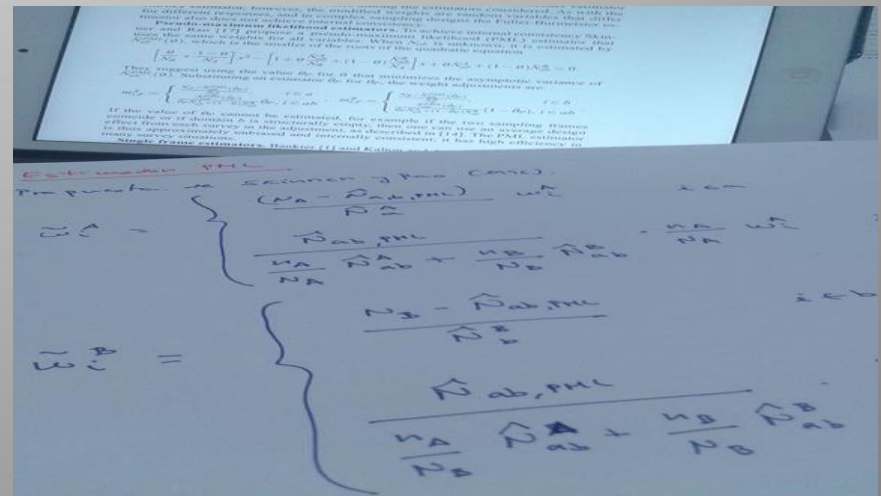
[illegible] estimator, however, the modified weights are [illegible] the estimators considered. As with the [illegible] for different responses, and in complex sampling designs are random variables that differ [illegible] also does not achieve internal consistency.

Pseudo-maximum likelihood estimators. To achieve internal consistency Skinner and Rao [17] propose a pseudo-maximum likelihood (PML) estimator that uses the same weights for all variables. When $N_{ab}$ is unknown, it is estimated by $\hat{N}_{ab}^{PML}(\theta)$, which is the smaller of the roots of the quadratic equation

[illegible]

They suggest using the value $\theta_P$ for $\theta$ that minimizes the asymptotic variance of $\hat{N}_{ab}^{PML}(\theta)$. Substituting an estimator $\hat{\theta}_P$ for $\theta_P$, the weight adjustments are:

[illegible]

If the value of $\theta_P$ cannot be estimated, for example if the two sampling frames coincide or if domain $b$ is structurally empty, then one can use an average design effect from each survey in the adjustment, as described in [14]. The PML estimator is thus approximately unbiased and internally consistent. It has high efficiency in many survey situations.

Single frame estimators. Bankier [1] and Kalton and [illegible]

Estimador PML
Propuesto de Skinner y Rao (2006).

$\tilde{w}_i^A = \begin{cases} \frac{(N_A - \hat{N}_{ab,PML})}{\hat{N}_a^A} w_i^A & i \in a \\ \frac{\hat{N}_{ab,PML}}{\frac{n_A}{N_A}\hat{N}_{ab}^A + \frac{n_B}{N_B}\hat{N}_{ab}^B} \cdot \frac{n_A}{N_A} w_i^A \end{cases}$

$\tilde{w}_i^B = \begin{cases} \frac{N_B - \hat{N}_{ab,PML}}{\hat{N}_b^B} & i \in b \\ \frac{\hat{N}_{ab,PML}}{\frac{n_A}{N_B}\hat{N}_{ab}^A + \frac{n_B}{N_B}\hat{N}_{ab}^B} \end{cases}$